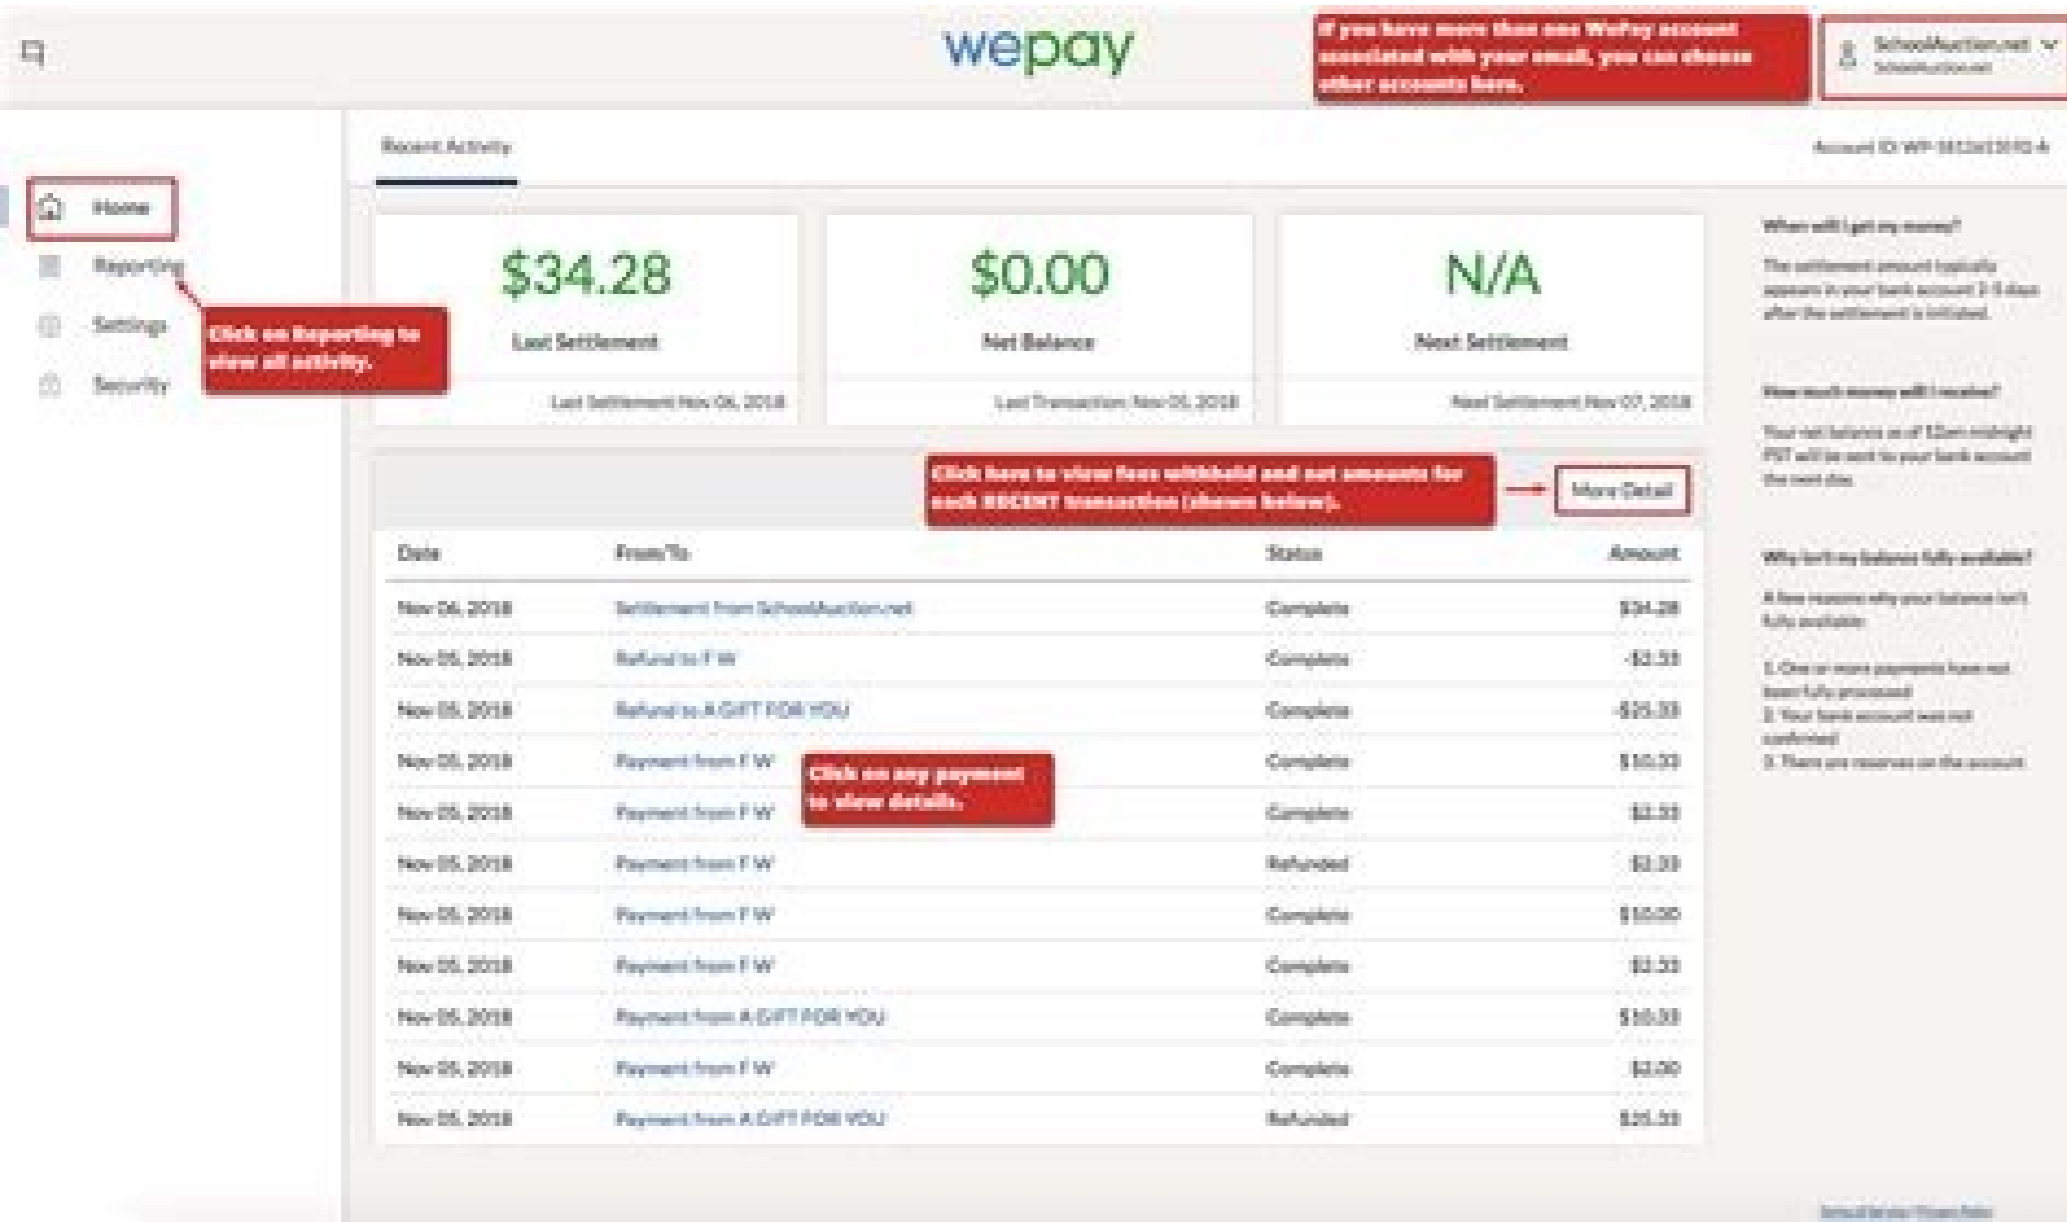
wepay

If you have more than one WePay account associated with your email, you can choose other accounts here.

SchoolAuction.net
SchoolAuction.net

Home
Reporting
Settings
Security

Click on Reporting to view all activity.

Recent Activity

Account ID: WP-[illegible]

$34.28
Last Settlement
Last Settlement Nov 06, 2018

$0.00
Net Balance
Last Transaction Nov 05, 2018

N/A
Next Settlement
Next Settlement Nov 07, 2018

Click here to view fees withheld and net amounts for each RECENT transaction (shown below).

More Detail

Click on any payment to view details.

| Date | From/To | Status | Amount |
|---|---|---|---|
| Nov 06, 2018 | Settlement from SchoolAuction.net | Complete | $34.28 |
| Nov 05, 2018 | Refund to F W | Complete | -$2.33 |
| Nov 05, 2018 | Refund to A GIFT FOR YOU | Complete | -$25.33 |
| Nov 05, 2018 | Payment from F W | Complete | $10.33 |
| Nov 05, 2018 | Payment from F W | Complete | $2.33 |
| Nov 05, 2018 | Payment from F W | Refunded | $2.33 |
| Nov 05, 2018 | Payment from F W | Complete | $10.00 |
| Nov 05, 2018 | Payment from F W | Complete | $2.33 |
| Nov 05, 2018 | Payment from A GIFT FOR YOU | Complete | $10.33 |
| Nov 05, 2018 | Payment from F W | Complete | $2.00 |
| Nov 05, 2018 | Payment from A GIFT FOR YOU | Refunded | $25.33 |

When will I get my money?

The settlement amount typically appears in your bank account 3-5 days after the settlement is initiated.

How much money will I receive?

Your net balance as of 12am midnight PST will be sent to your bank account the next day.

Why isn't my balance fully available?

A few reasons why your balance isn't fully available:

1. One or more payments have not been fully processed
2. Your bank account was not confirmed
3. There are reserves on the account

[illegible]